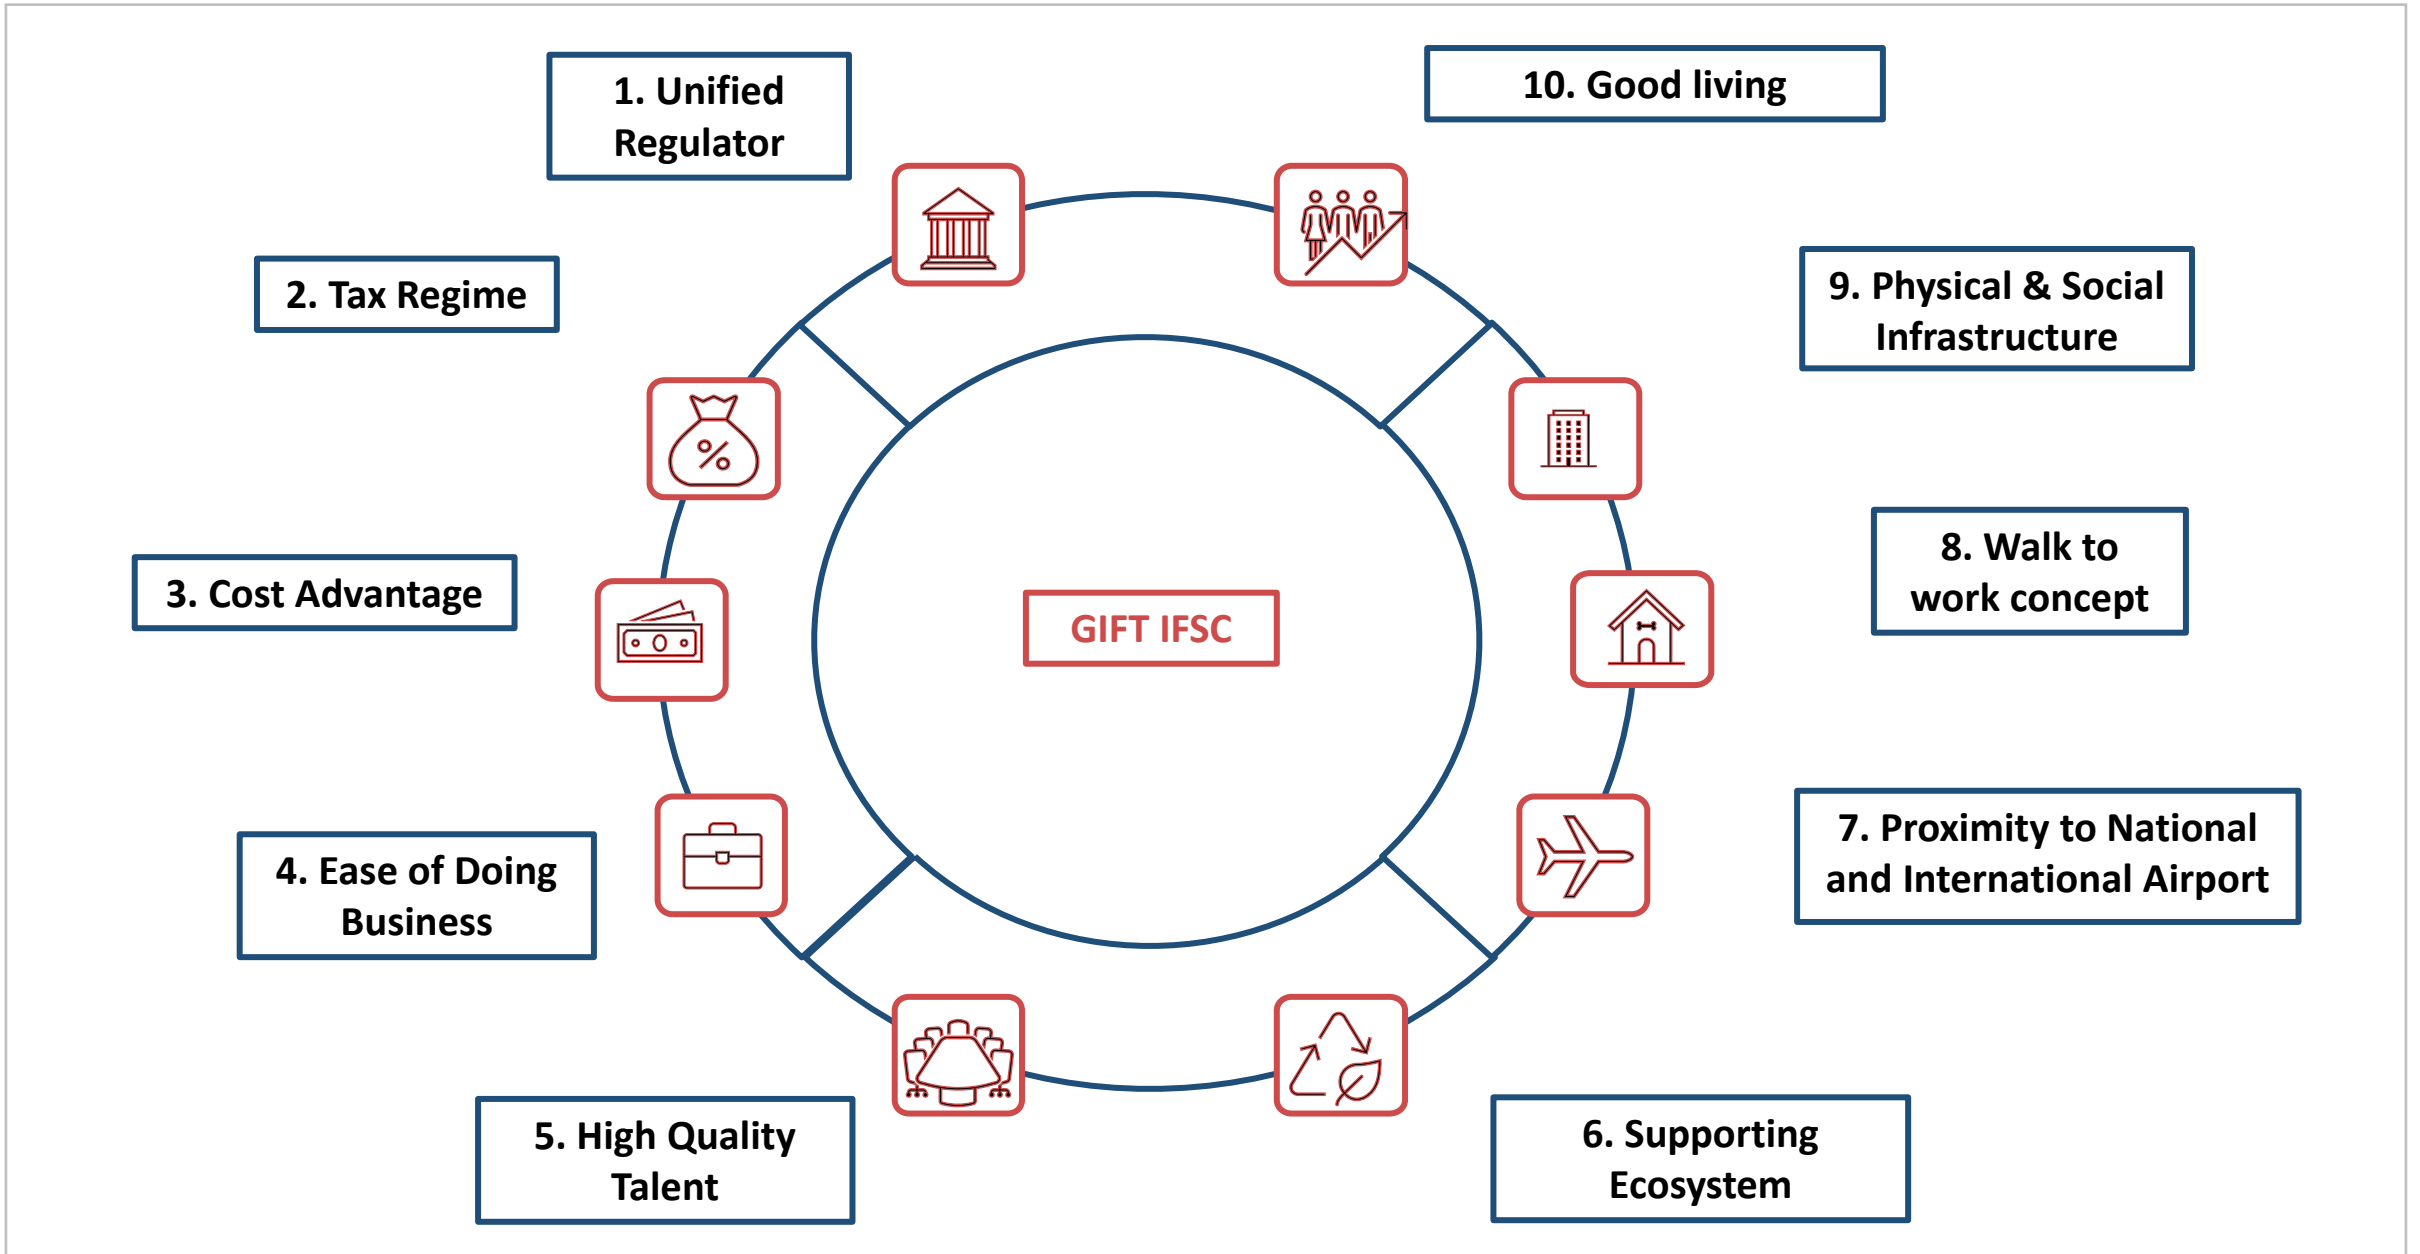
1. Unified Regulator

10. Good living

2. Tax Regime

9. Physical & Social Infrastructure

3. Cost Advantage

GIFT IFSC

8. Walk to work concept

4. Ease of Doing Business

7. Proximity to National and International Airport

5. High Quality Talent

6. Supporting Ecosystem